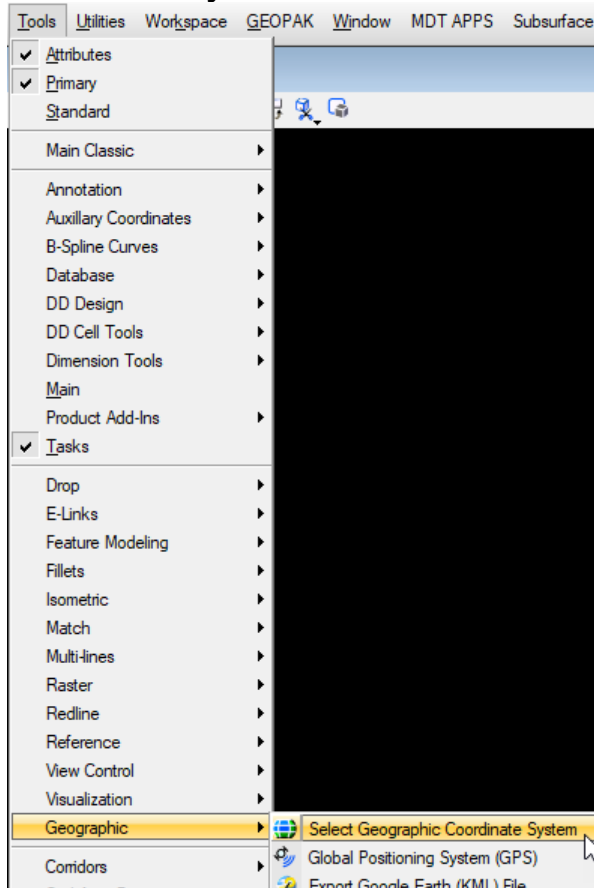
Tools Utilities Workspace GEOPAK Window MDT APPS Subsurface

Attributes
Primary
Standard

Main Classic

Annotation
Auxillary Coordinates
B-Spline Curves
Database
DD Design
DD Cell Tools
Dimension Tools
Main
Product Add-Ins
Tasks

Drop
E-Links
Feature Modeling
Fillets
Isometric
Match
Multi-lines
Raster
Redline
Reference
View Control
Visualization
Geographic

Corridors

Select Geographic Coordinate System
Global Positioning System (GPS)
Export Google Earth (KML) File